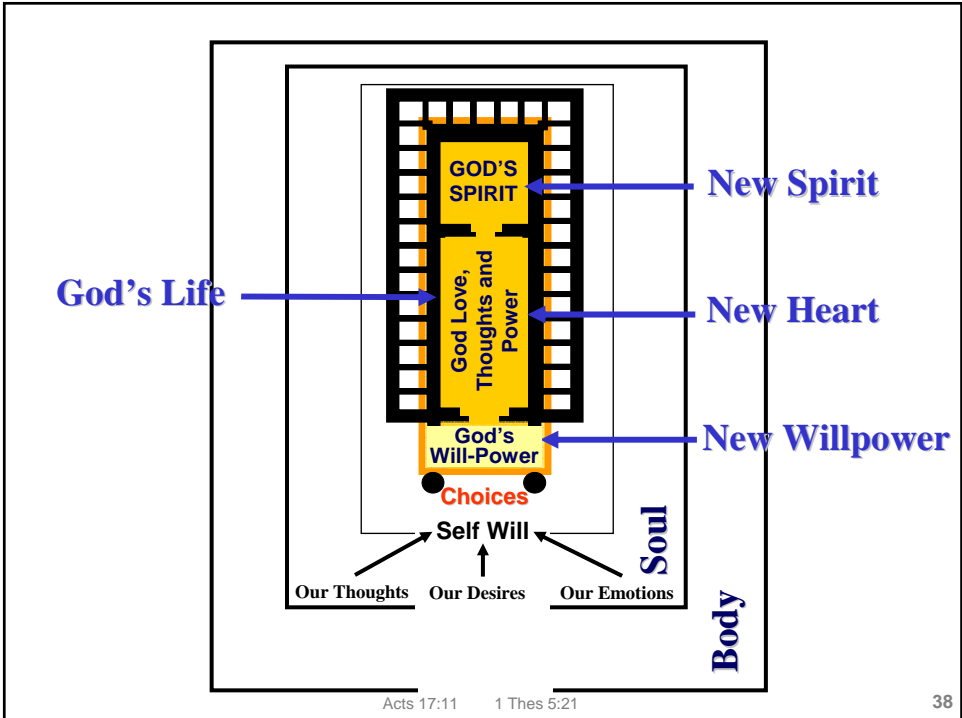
GOD'S SPIRIT

New Spirit

God's Life

God Love, Thoughts and Power

New Heart

God's Will-Power

New Willpower

Choices

Self Will

Soul

Our Thoughts

Our Desires

Our Emotions

Body

Acts 17:11 1 Thes 5:21

38